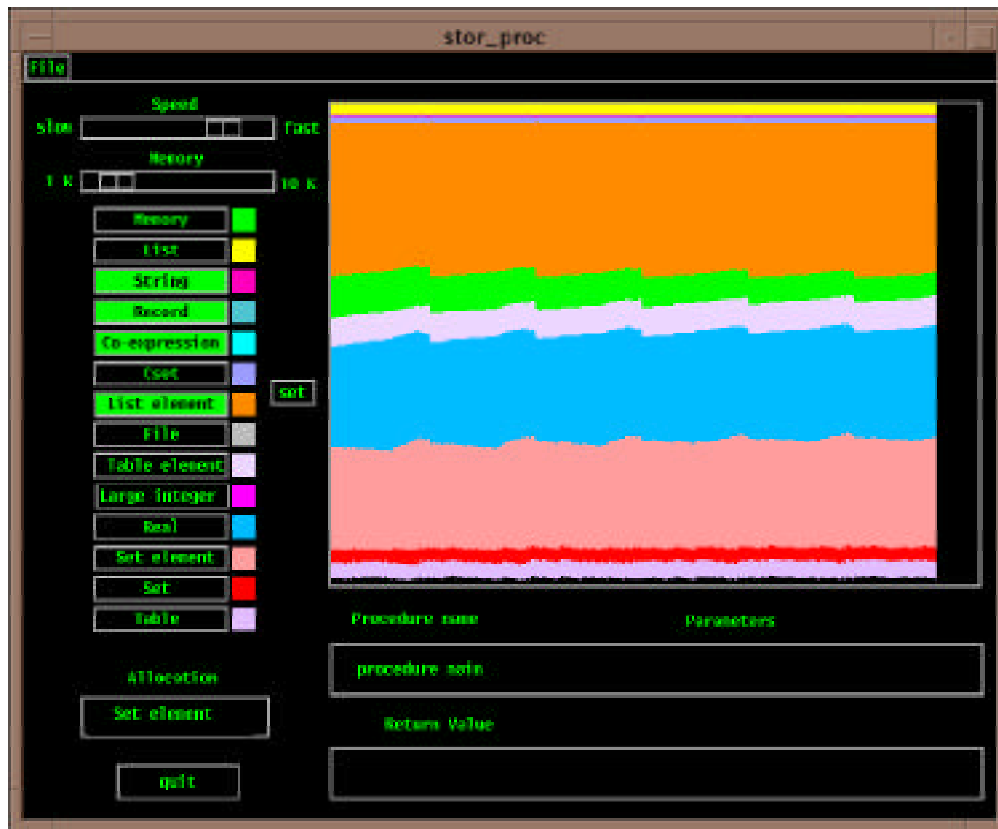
stor_proc

File

Speed
slow fast

Memory
1 K 10 K

Memory
List
String
Record
Co-expression
Cset
List element
File
Table element
Large integer
Real
Set element
Set
Table

set

Procedure name
Parameters

procedure main

Return Value

Allocation
Set element

quit